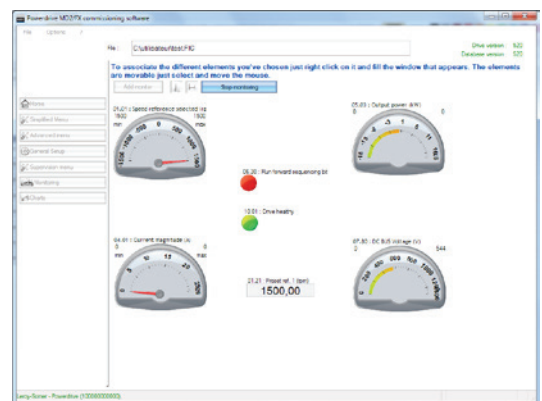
Powerdrive MD2/FX commissioning software

File Options ?

File : C:\utilisateur\test.PID

Drive version : 520
Database version : 520

To associate the different elements you've chosen just right click on it and fill the window that appears. The elements are movable just select and move the mouse.

Add monitor

Stop monitoring

Home

Simplified Menu

Advanced menu

General Setup

Supervision menu

Monitoring

Charts

21.01 : Speed reference selected (rpm)
1500
1500
min
max

05.03 : Output power (kW)
0
0

06.30 : Run forward sequencing bit

10.01 : Drive healthy

04.01 : Current magnitude (A)
0
0
min
max

21.21 : Preset ref. 1 (rpm)
1500,00

07.80 : DC BUS voltage (V)
0
544

Leroy-Somer - Powerdrive (1000000000)